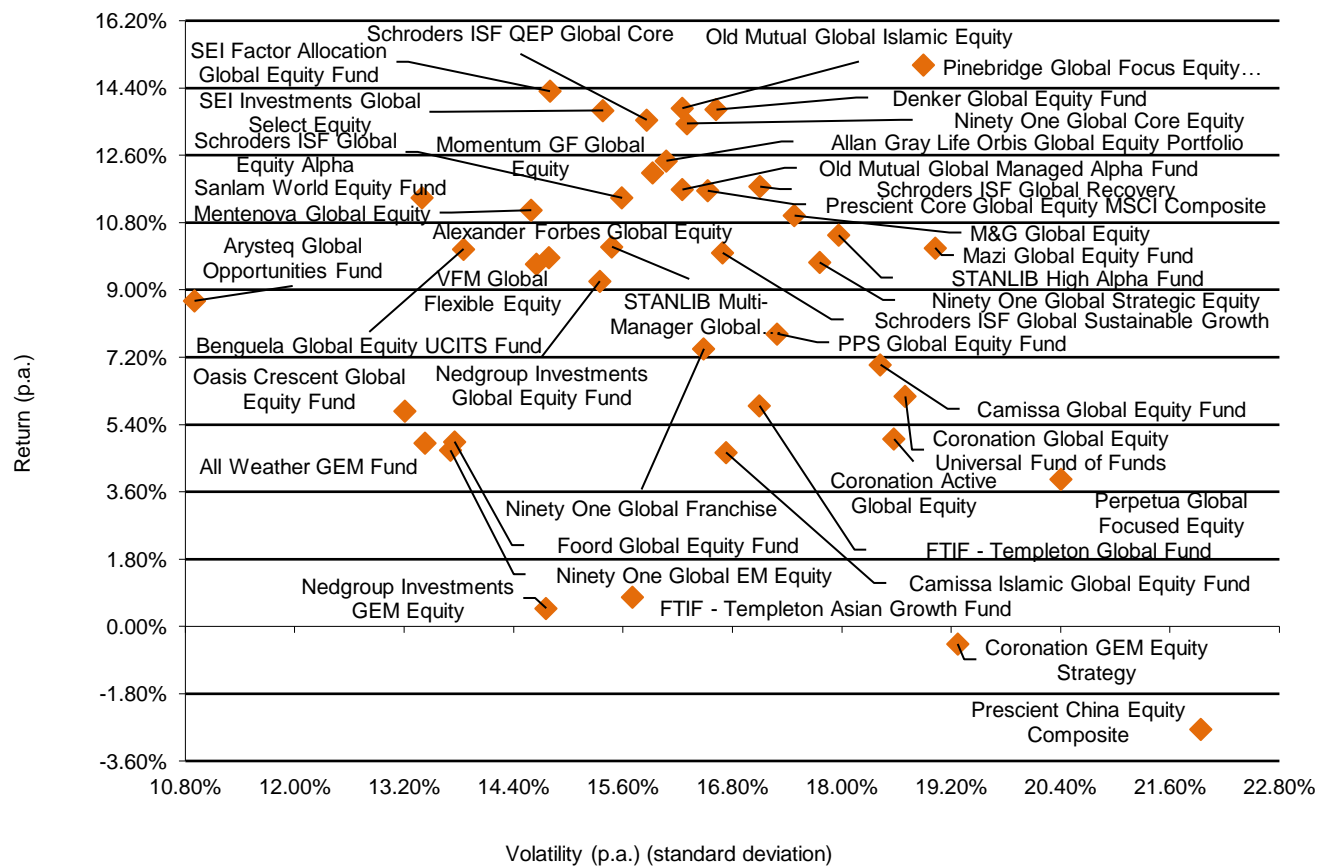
16.20%
14.40%
12.60%
10.80%
9.00%
7.20%
5.40%
3.60%
1.80%
0.00%
-1.80%
-3.60%

Return (p.a.)

10.80%
12.00%
13.20%
14.40%
15.60%
16.80%
18.00%
19.20%
20.40%
21.60%
22.80%

Volatility (p.a.) (standard deviation)

Schroders ISF QEP Global Core
Old Mutual Global Islamic Equity
SEI Factor Allocation Global Equity Fund
Pinebridge Global Focus Equity…
SEI Investments Global Select Equity
Denker Global Equity Fund
Ninety One Global Core Equity
Schroders ISF Global Equity Alpha
Momentum GF Global Equity
Allan Gray Life Orbis Global Equity Portfolio
Old Mutual Global Managed Alpha Fund
Sanlam World Equity Fund
Schroders ISF Global Recovery
Mentenova Global Equity
Prescient Core Global Equity MSCI Composite
Alexander Forbes Global Equity
M&G Global Equity
Arysteq Global Opportunities Fund
Mazi Global Equity Fund
STANLIB High Alpha Fund
VFM Global Flexible Equity
Ninety One Global Strategic Equity
STANLIB Multi-Manager Global
Schroders ISF Global Sustainable Growth
Benguela Global Equity UCITS Fund
PPS Global Equity Fund
Oasis Crescent Global Equity Fund
Nedgroup Investments Global Equity Fund
Camissa Global Equity Fund
Coronation Global Equity Universal Fund of Funds
All Weather GEM Fund
Coronation Active Global Equity
Perpetua Global Focused Equity
Ninety One Global Franchise
Foord Global Equity Fund
FTIF - Templeton Global Fund
Ninety One Global EM Equity
Camissa Islamic Global Equity Fund
Nedgroup Investments GEM Equity
FTIF - Templeton Asian Growth Fund
Coronation GEM Equity Strategy
Prescient China Equity Composite